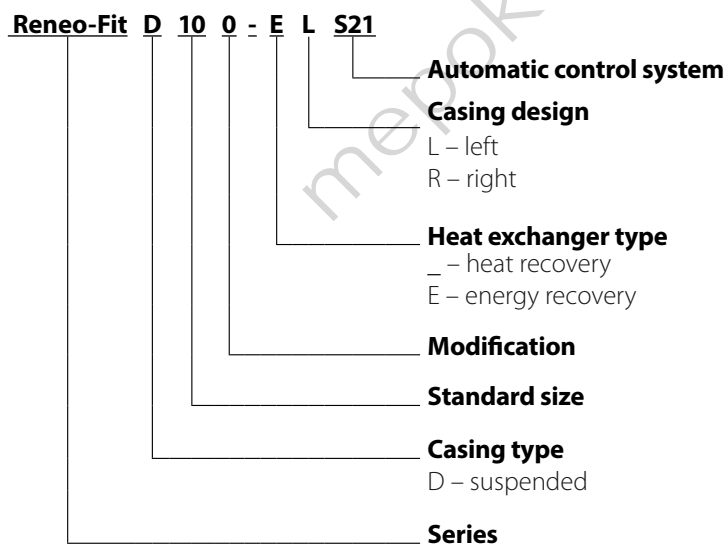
Reneo-Fit D 10 0 - E L S21

Automatic control system

Casing design
L – left
R – right

Heat exchanger type
_ – heat recovery
E – energy recovery

Modification

Standard size

Casing type
D – suspended

Series

mepok